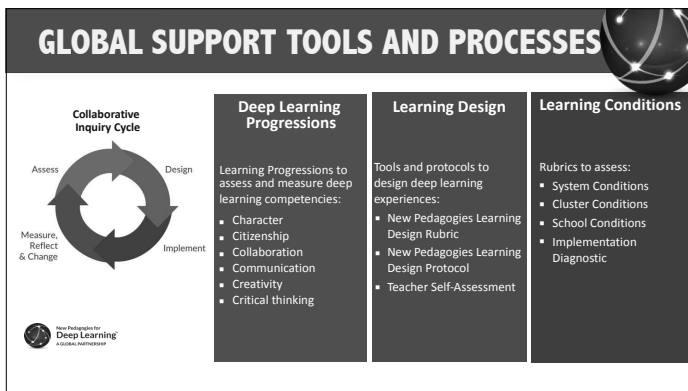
GLOBAL SUPPORT TOOLS AND PROCESSES

Collaborative Inquiry Cycle

Assess

Design

Implement

Measure, Reflect & Change

New Pedagogies for Deep Learning A GLOBAL PARTNERSHIP

Deep Learning Progressions

Learning Progressions to assess and measure deep learning competencies:

- Character
- Citizenship
- Collaboration
- Communication
- Creativity
- Critical thinking

Learning Design

Tools and protocols to design deep learning experiences:

- New Pedagogies Learning Design Rubric
- New Pedagogies Learning Design Protocol
- Teacher Self-Assessment

Learning Conditions

Rubrics to assess:

- System Conditions
- Cluster Conditions
- School Conditions
- Implementation Diagnostic